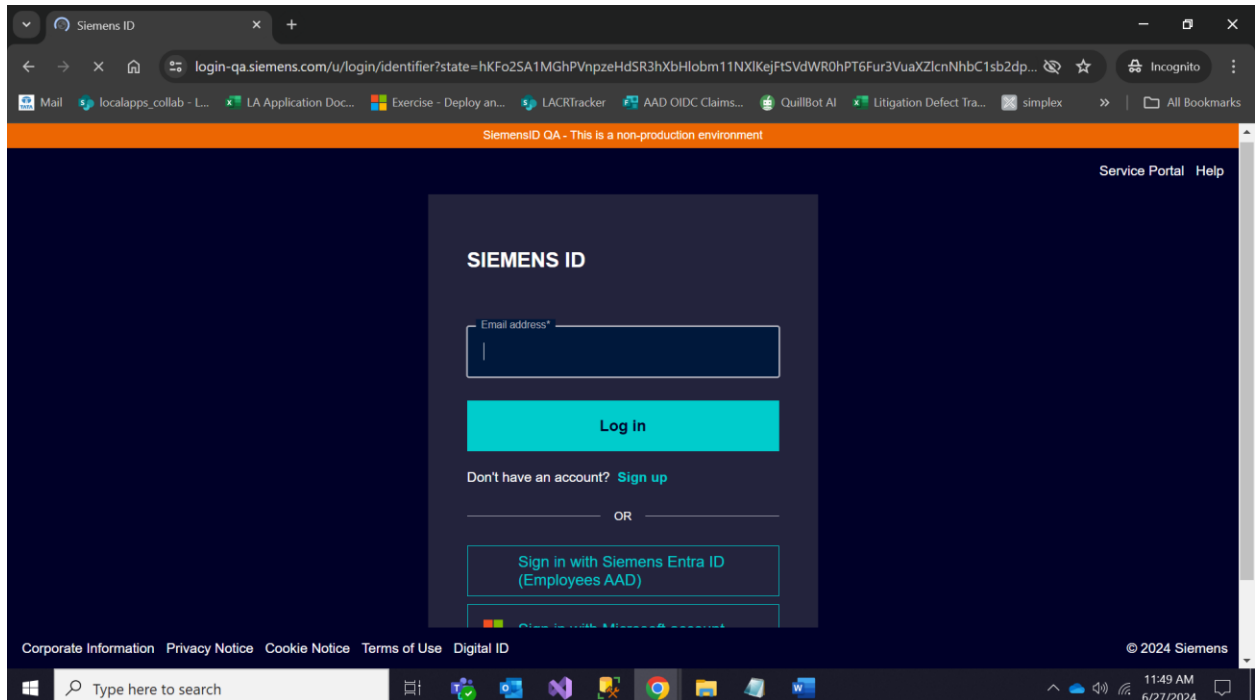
Siemens ID

login-qa.siemens.com/u/login/identifier?state=hKFo2SA1MGhPVnpzeHdSR3hXbHlobm11NXlKejFtSVdWR0hPT6Fur3VuaXZlcnNhbC1sb2dp...

Incognito

Mail  localapps_collab - L...  LA Application Doc...  Exercise - Deploy an...  LACRTracker  AAD OIDC Claims...  QuillBot AI  Litigation Defect Tra...  simplex  »  All Bookmarks

SiemensID QA - This is a non-production environment

Service Portal  Help

SIEMENS ID

Email address*

Log in

Don't have an account? Sign up

OR

Sign in with Siemens Entra ID (Employees AAD)

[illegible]

Corporate Information  Privacy Notice  Cookie Notice  Terms of Use  Digital ID

© 2024 Siemens

Type here to search

11:49 AM
6/27/2024